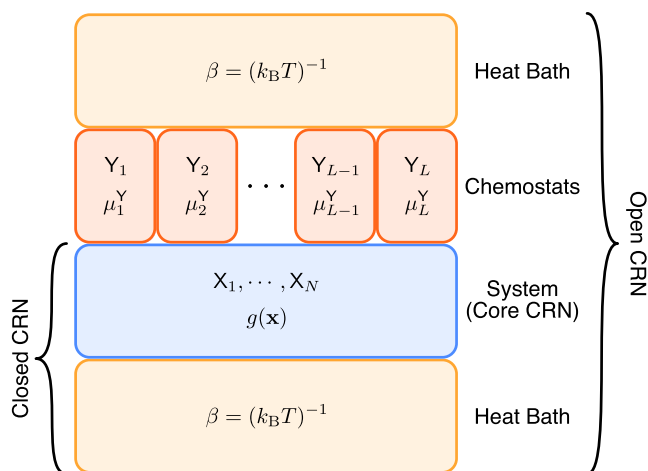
$\beta = (k_{\mathrm{B}}T)^{-1}$

Heat Bath

$\mathsf{Y}_1$ $\mu_1^{\mathsf{Y}}$

$\mathsf{Y}_2$ $\mu_2^{\mathsf{Y}}$

$\cdots$

$\mathsf{Y}_{L-1}$ $\mu_{L-1}^{\mathsf{Y}}$

$\mathsf{Y}_L$ $\mu_L^{\mathsf{Y}}$

Chemostats

Open CRN

$\mathsf{X}_1, \cdots, \mathsf{X}_N$

$g(\mathbf{x})$

System
(Core CRN)

Closed CRN

$\beta = (k_{\mathrm{B}}T)^{-1}$

Heat Bath